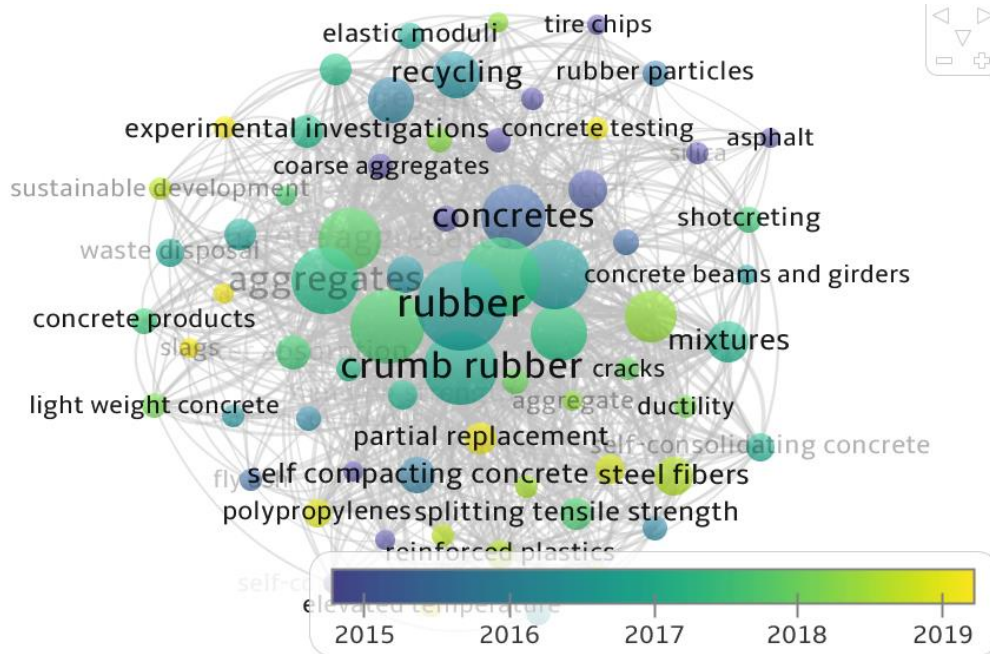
elastic moduli
tire chips
recycling
rubber particles
experimental investigations
concrete testing
asphalt
coarse aggregates
silica
sustainable development
concretes
shotcreting
waste disposal
aggregates
concrete beams and girders
rubber
concrete products
mixtures
slags
crumb rubber
cracks
light weight concrete
aggregate
ductility
partial replacement
self-consolidating concrete
fly
self compacting concrete
steel fibers
polypropylenes
splitting tensile strength
reinforced plastics
self-c
elevated temperature
2015
2016
2017
2018
2019